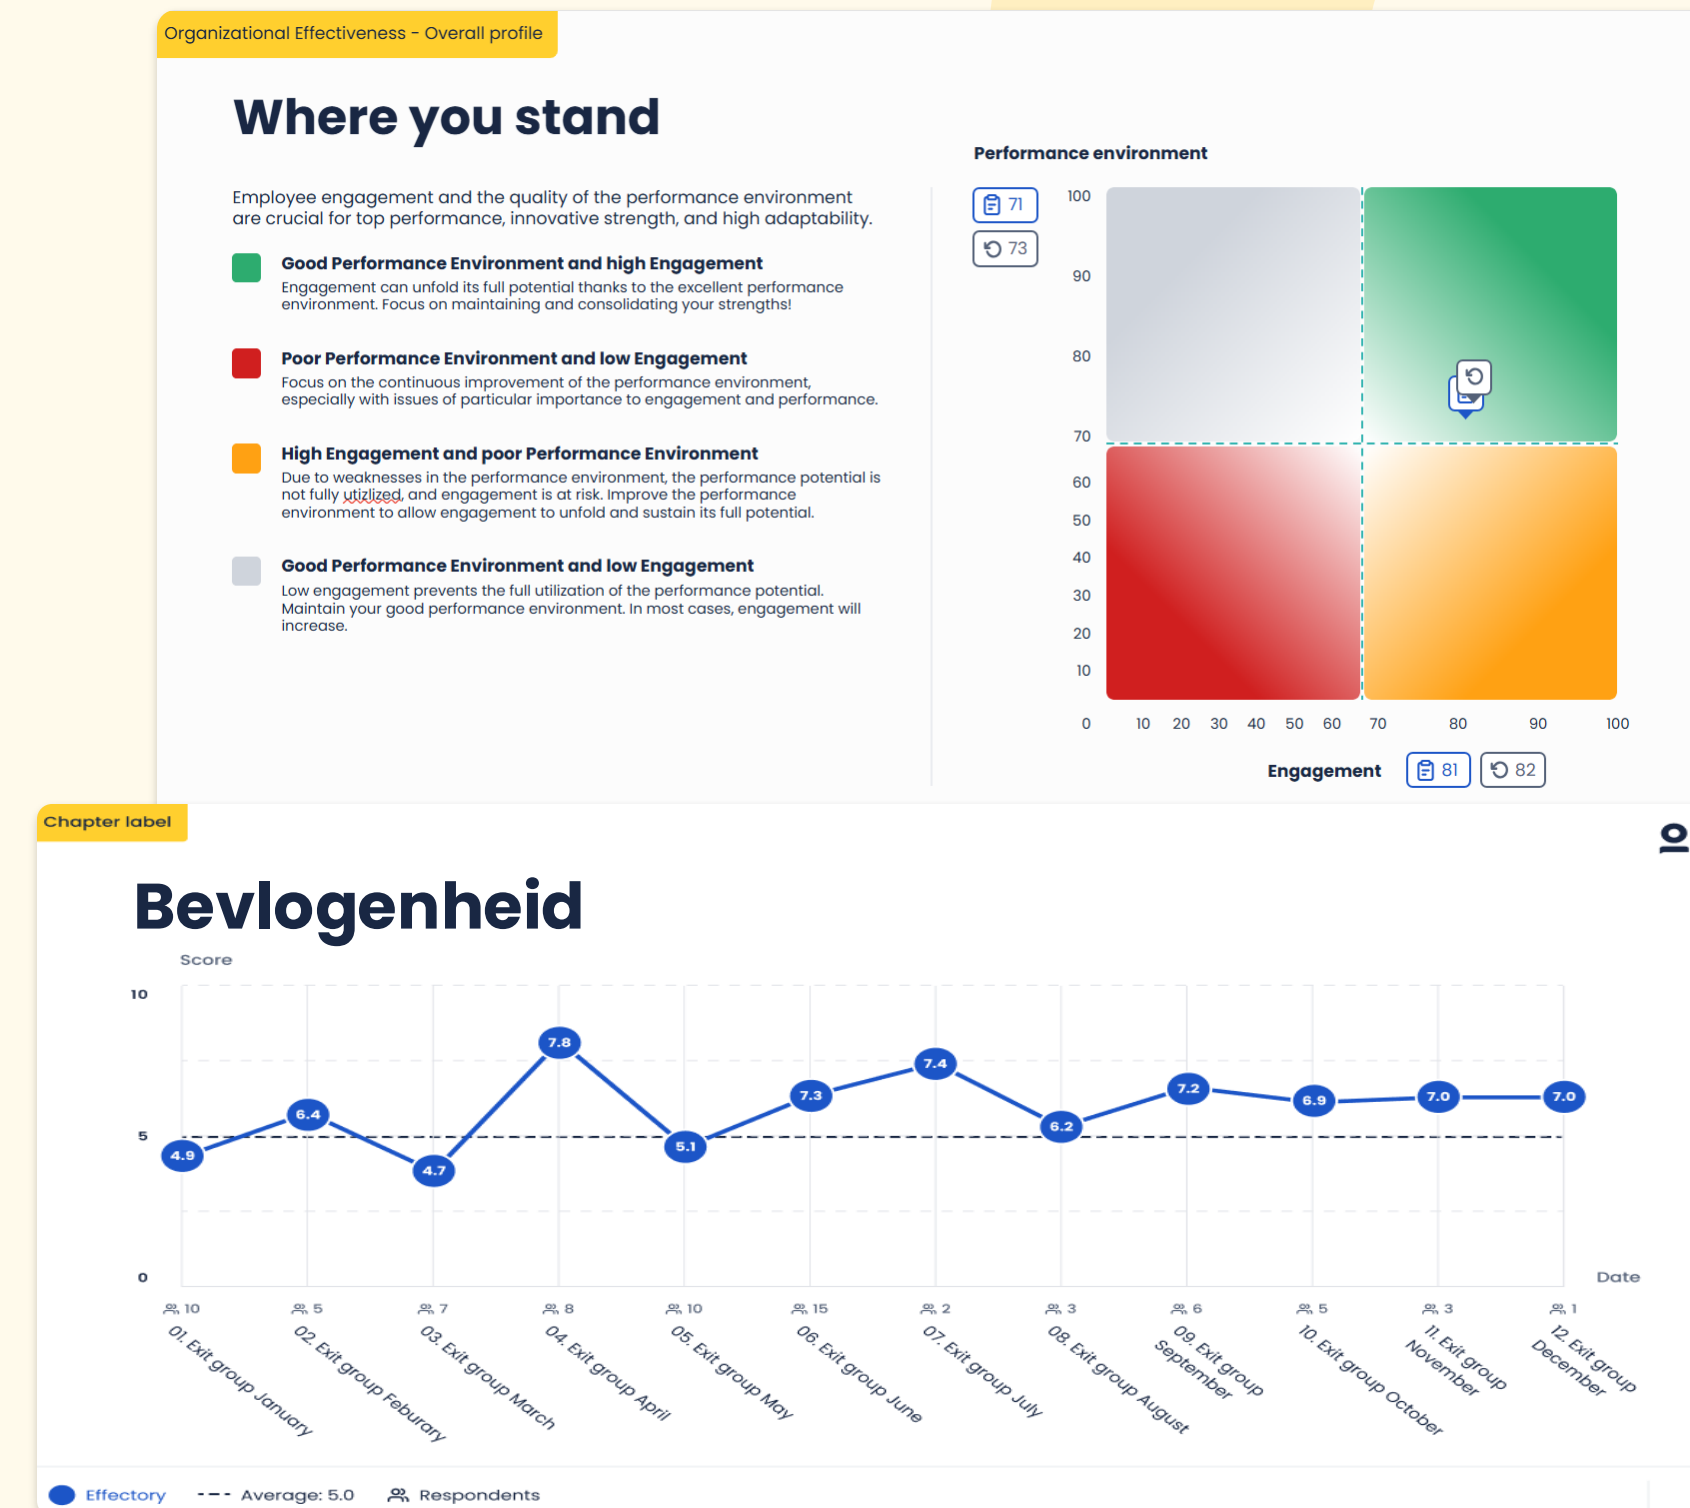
Organizational Effectiveness - Overall profile

Where you stand

Employee engagement and the quality of the performance environment are crucial for top performance, innovative strength, and high adaptability.

Good Performance Environment and high Engagement
Engagement can unfold its full potential thanks to the excellent performance environment. Focus on maintaining and consolidating your strengths!

Poor Performance Environment and low Engagement
Focus on the continuous improvement of the performance environment, especially with issues of particular importance to engagement and performance.

High Engagement and poor Performance Environment
Due to weaknesses in the performance environment, the performance potential is not fully utizlized, and engagement is at risk. Improve the performance environment to allow engagement to unfold and sustain its full potential.

Good Performance Environment and low Engagement
Low engagement prevents the full utilization of the performance potential. Maintain your good performance environment. In most cases, engagement will increase.

Performance environment
71
73
100 90 80 70 60 50 40 30 20 10 0
10 20 30 40 50 60 70 80 90 100
Engagement 81 82

Chapter label

Bevlogenheid

Score
10
5
0
Date
4.9 6.4 4.7 7.8 5.1 7.3 7.4 6.2 7.2 6.9 7.0 7.0
10 5 7 8 10 15 2 3 6 5 3 1
01. Exit group January
02. Exit group Feburary
03. Exit group March
04. Exit group April
05. Exit group May
06. Exit group June
07. Exit group July
08. Exit group August
09. Exit group September
10. Exit group October
11. Exit group November
12. Exit group December

Effectory   Average: 5.0   Respondents